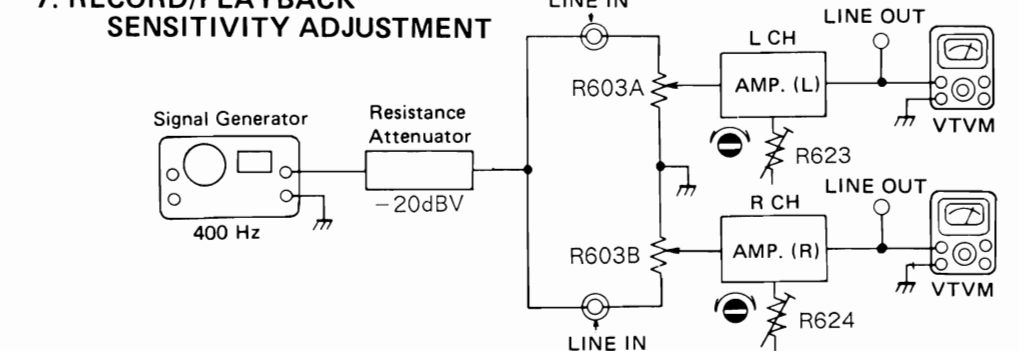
7. RECORD/PLAYBACK SENSITIVITY ADJUSTMENT

LINE IN

LINE OUT

L CH

AMP. (L)

R603A

VTVM

R623

Signal Generator

Resistance Attenuator

$-20$dBV

400 Hz

LINE OUT

R CH

AMP. (R)

R603B

VTVM

R624

LINE IN